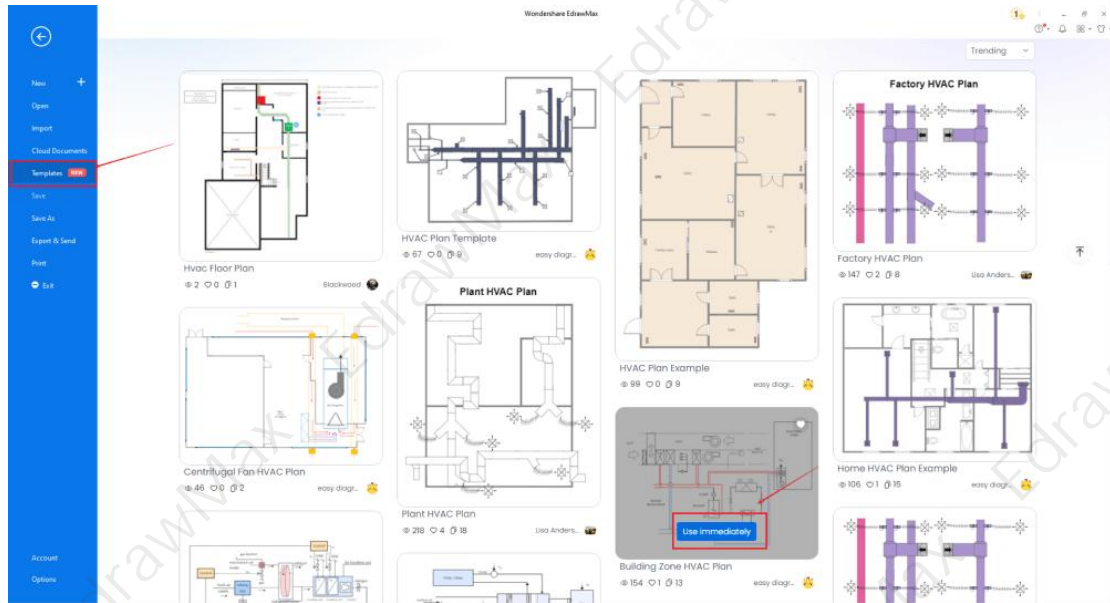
Wondershare EdrawMax

New
Open
Import
Cloud Documents
Templates NEW
Save
Save As
Export & Send
Print
Exit

Account
Options

Trending

Hvac Floor Plan
2 0 1 Blackwood

HVAC Plan Template
67 0 9 easy diagr...

HVAC Plan Example
99 0 9 easy diagr...

Factory HVAC Plan

Factory HVAC Plan
147 2 8 Lisa Anders...

Plant HVAC Plan

Centrifugal Fan HVAC Plan
46 0 2 easy diagr...

Plant HVAC Plan
218 4 18 Lisa Anders...

Use immediately

Building Zone HVAC Plan
154 1 13 easy diagr...

Home HVAC Plan Example
106 1 15 easy diagr...